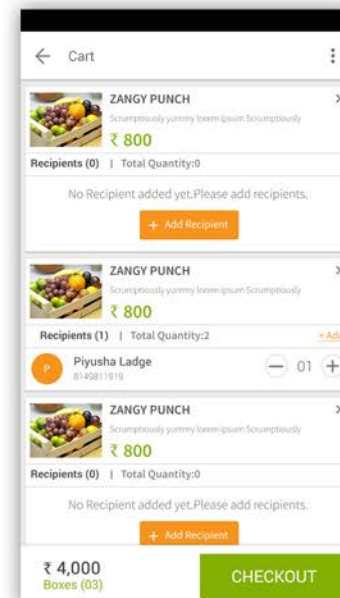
Cart

ZANGY PUNCH

Scrumptiously yummy loeem ipsum Scrumptiously

₹ 800

Recipients (0) | Total Quantity:0

No Recipient added yet.Please add recipients.

+ Add Recipient

ZANGY PUNCH

Scrumptiously yummy loeem ipsum Scrumptiously

₹ 800

Recipients (1) | Total Quantity:2

+ Ad

P

Piyusha Ladge

8149811919

01

ZANGY PUNCH

Scrumptiously yummy loeem ipsum Scrumptiously

₹ 800

Recipients (0) | Total Quantity:0

No Recipient added yet.Please add recipients.

+ Add Recipient

₹ 4,000

Boxes (03)

CHECKOUT